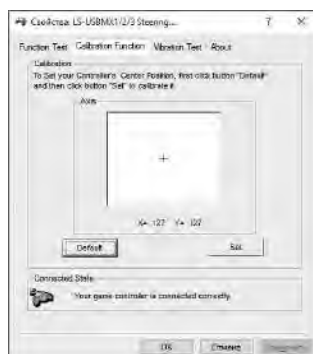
Свойства: LS-USBMX1/2/3 Steering...

?

×

Function Test

Calibration Function

Vibration Test

About

Calibration

To Set your Controller's Center Position, first click button "Default" and then click button "Set" to calibrate it.

Axis

+

X= 127

Y= 127

Default

Set

Connected State

Your game controller is connected correctly.

OK

Отмена

Применить